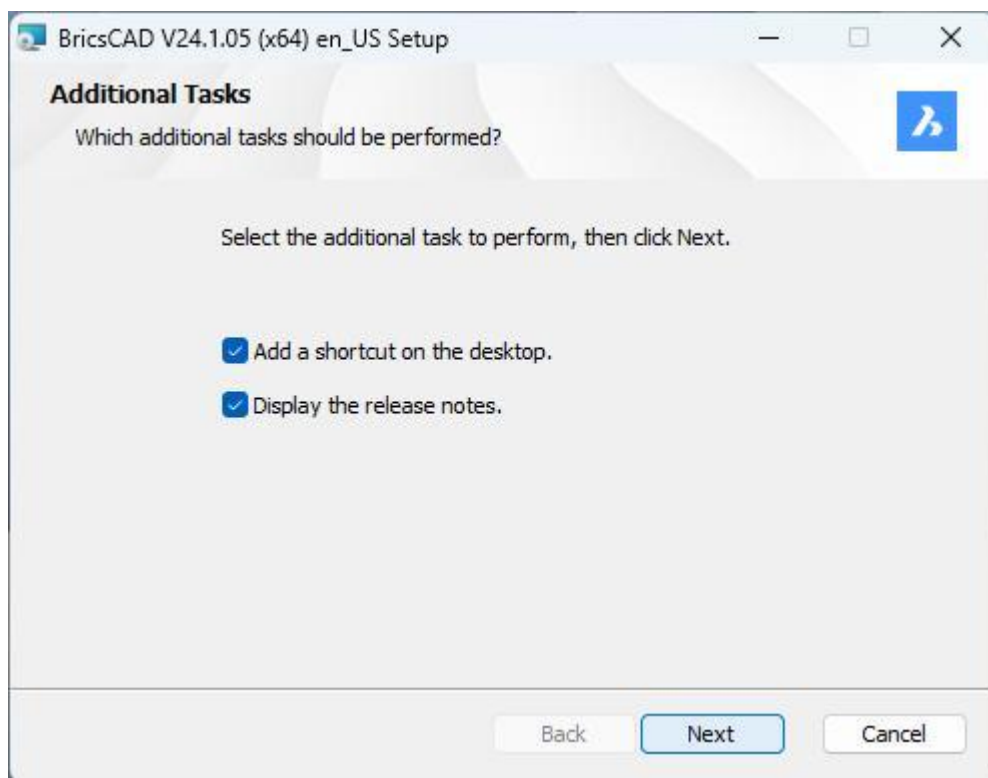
BricsCAD V24.1.05 (x64) en_US Setup

Additional Tasks

Which additional tasks should be performed?

Select the additional task to perform, then click Next.

Add a shortcut on the desktop.

Display the release notes.

Back Next Cancel